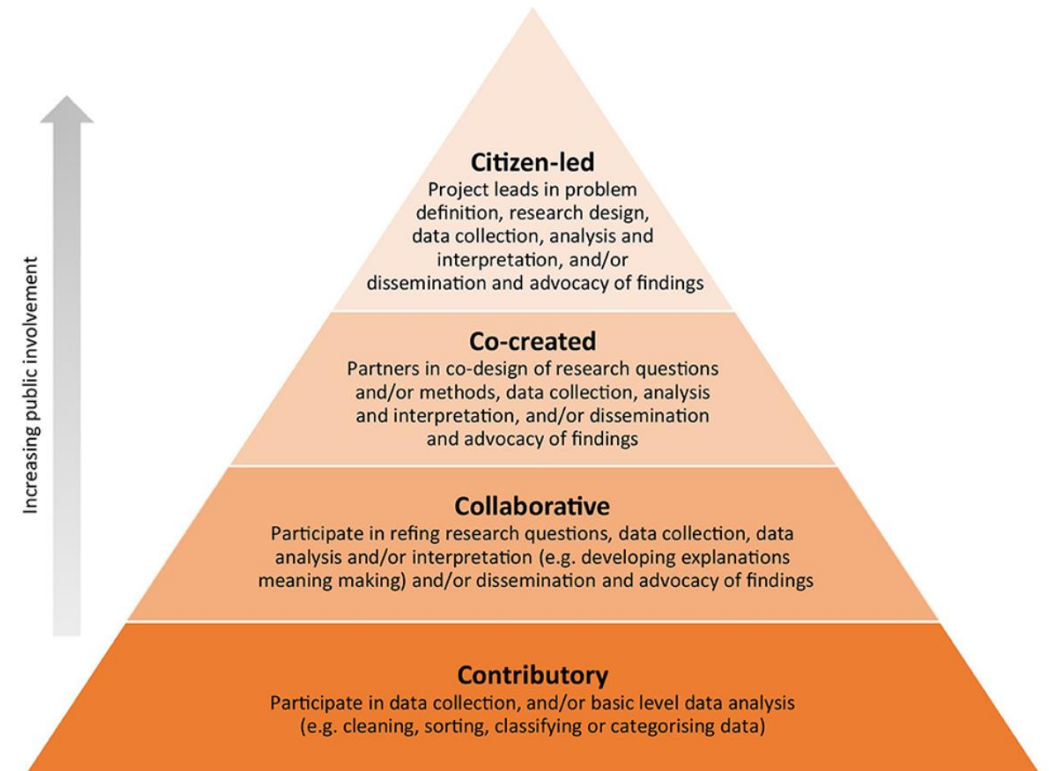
Increasing public involvement

Citizen-led
Project leads in problem definition, research design, data collection, analysis and interpretation, and/or dissemination and advocacy of findings

Co-created
Partners in co-design of research questions and/or methods, data collection, analysis and interpretation, and/or dissemination and advocacy of findings

Collaborative
Participate in refing research questions, data collection, data analysis and/or interpretation (e.g. developing explanations meaning making) and/or dissemination and advocacy of findings

Contributory
Participate in data collection, and/or basic level data analysis (e.g. cleaning, sorting, classifying or categorising data)